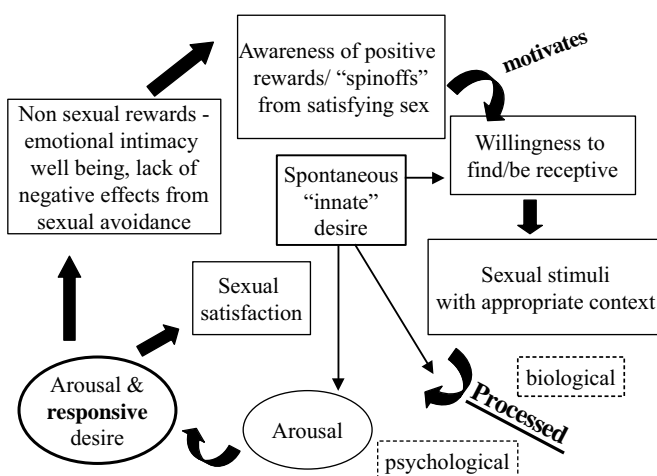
Awareness of positive rewards/ "spinoffs" from satisfying sex

motivates

Non sexual rewards - emotional intimacy well being, lack of negative effects from sexual avoidance

Willingness to find/be receptive

Spontaneous "innate" desire

Sexual stimuli with appropriate context

Sexual satisfaction

biological

Processed

Arousal & **responsive** desire

Arousal

psychological